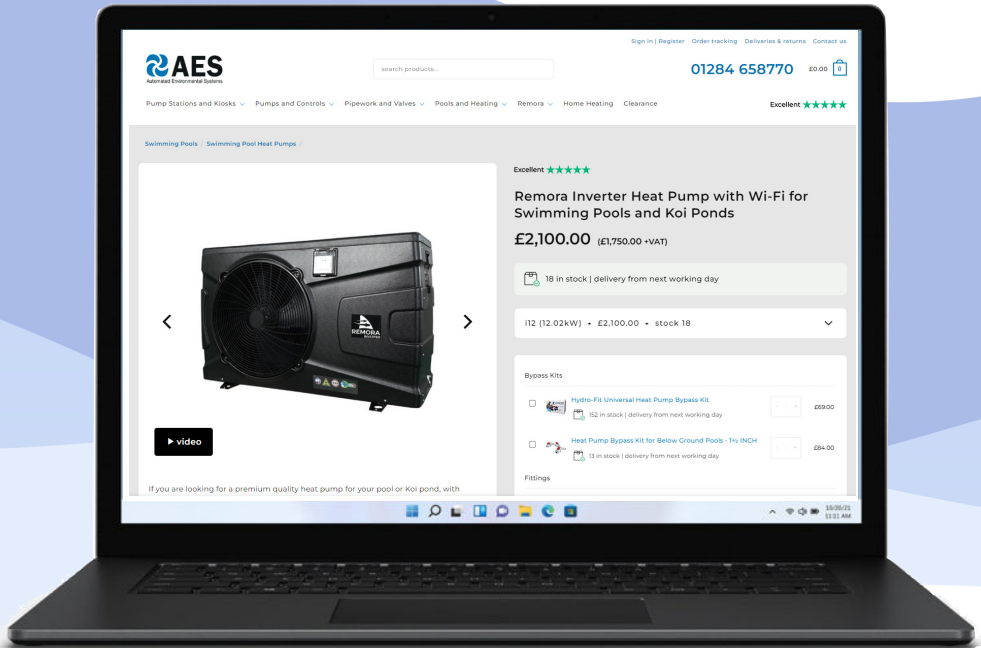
Sign in | Register Order tracking Deliveries & returns Contact us

AES
Automated Environmental Systems

search products...

01284 658770 £0.00 0

Pump Stations and Kiosks ⌄ Pumps and Controls ⌄ Pipework and Valves ⌄ Pools and Heating ⌄ Remora ⌄ Home Heating Clearance

Excellent ★★★★★

Swimming Pools / Swimming Pool Heat Pumps /

REMORA

▶ video

If you are looking for a premium quality heat pump for your pool or Koi pond, with

Excellent ★★★★★

Remora Inverter Heat Pump with Wi-Fi for Swimming Pools and Koi Ponds

£2,100.00 (£1,750.00 +VAT)

18 in stock | delivery from next working day

i12 (12.02kW) • £2,100.00 • stock 18

Bypass Kits

Hydro-Fit Universal Heat Pump Bypass Kit
152 in stock | delivery from next working day
£69.00

Heat Pump Bypass Kit for Below Ground Pools - 1½ INCH
13 in stock | delivery from next working day
£84.00

Fittings

10/20/21
11:11 AM